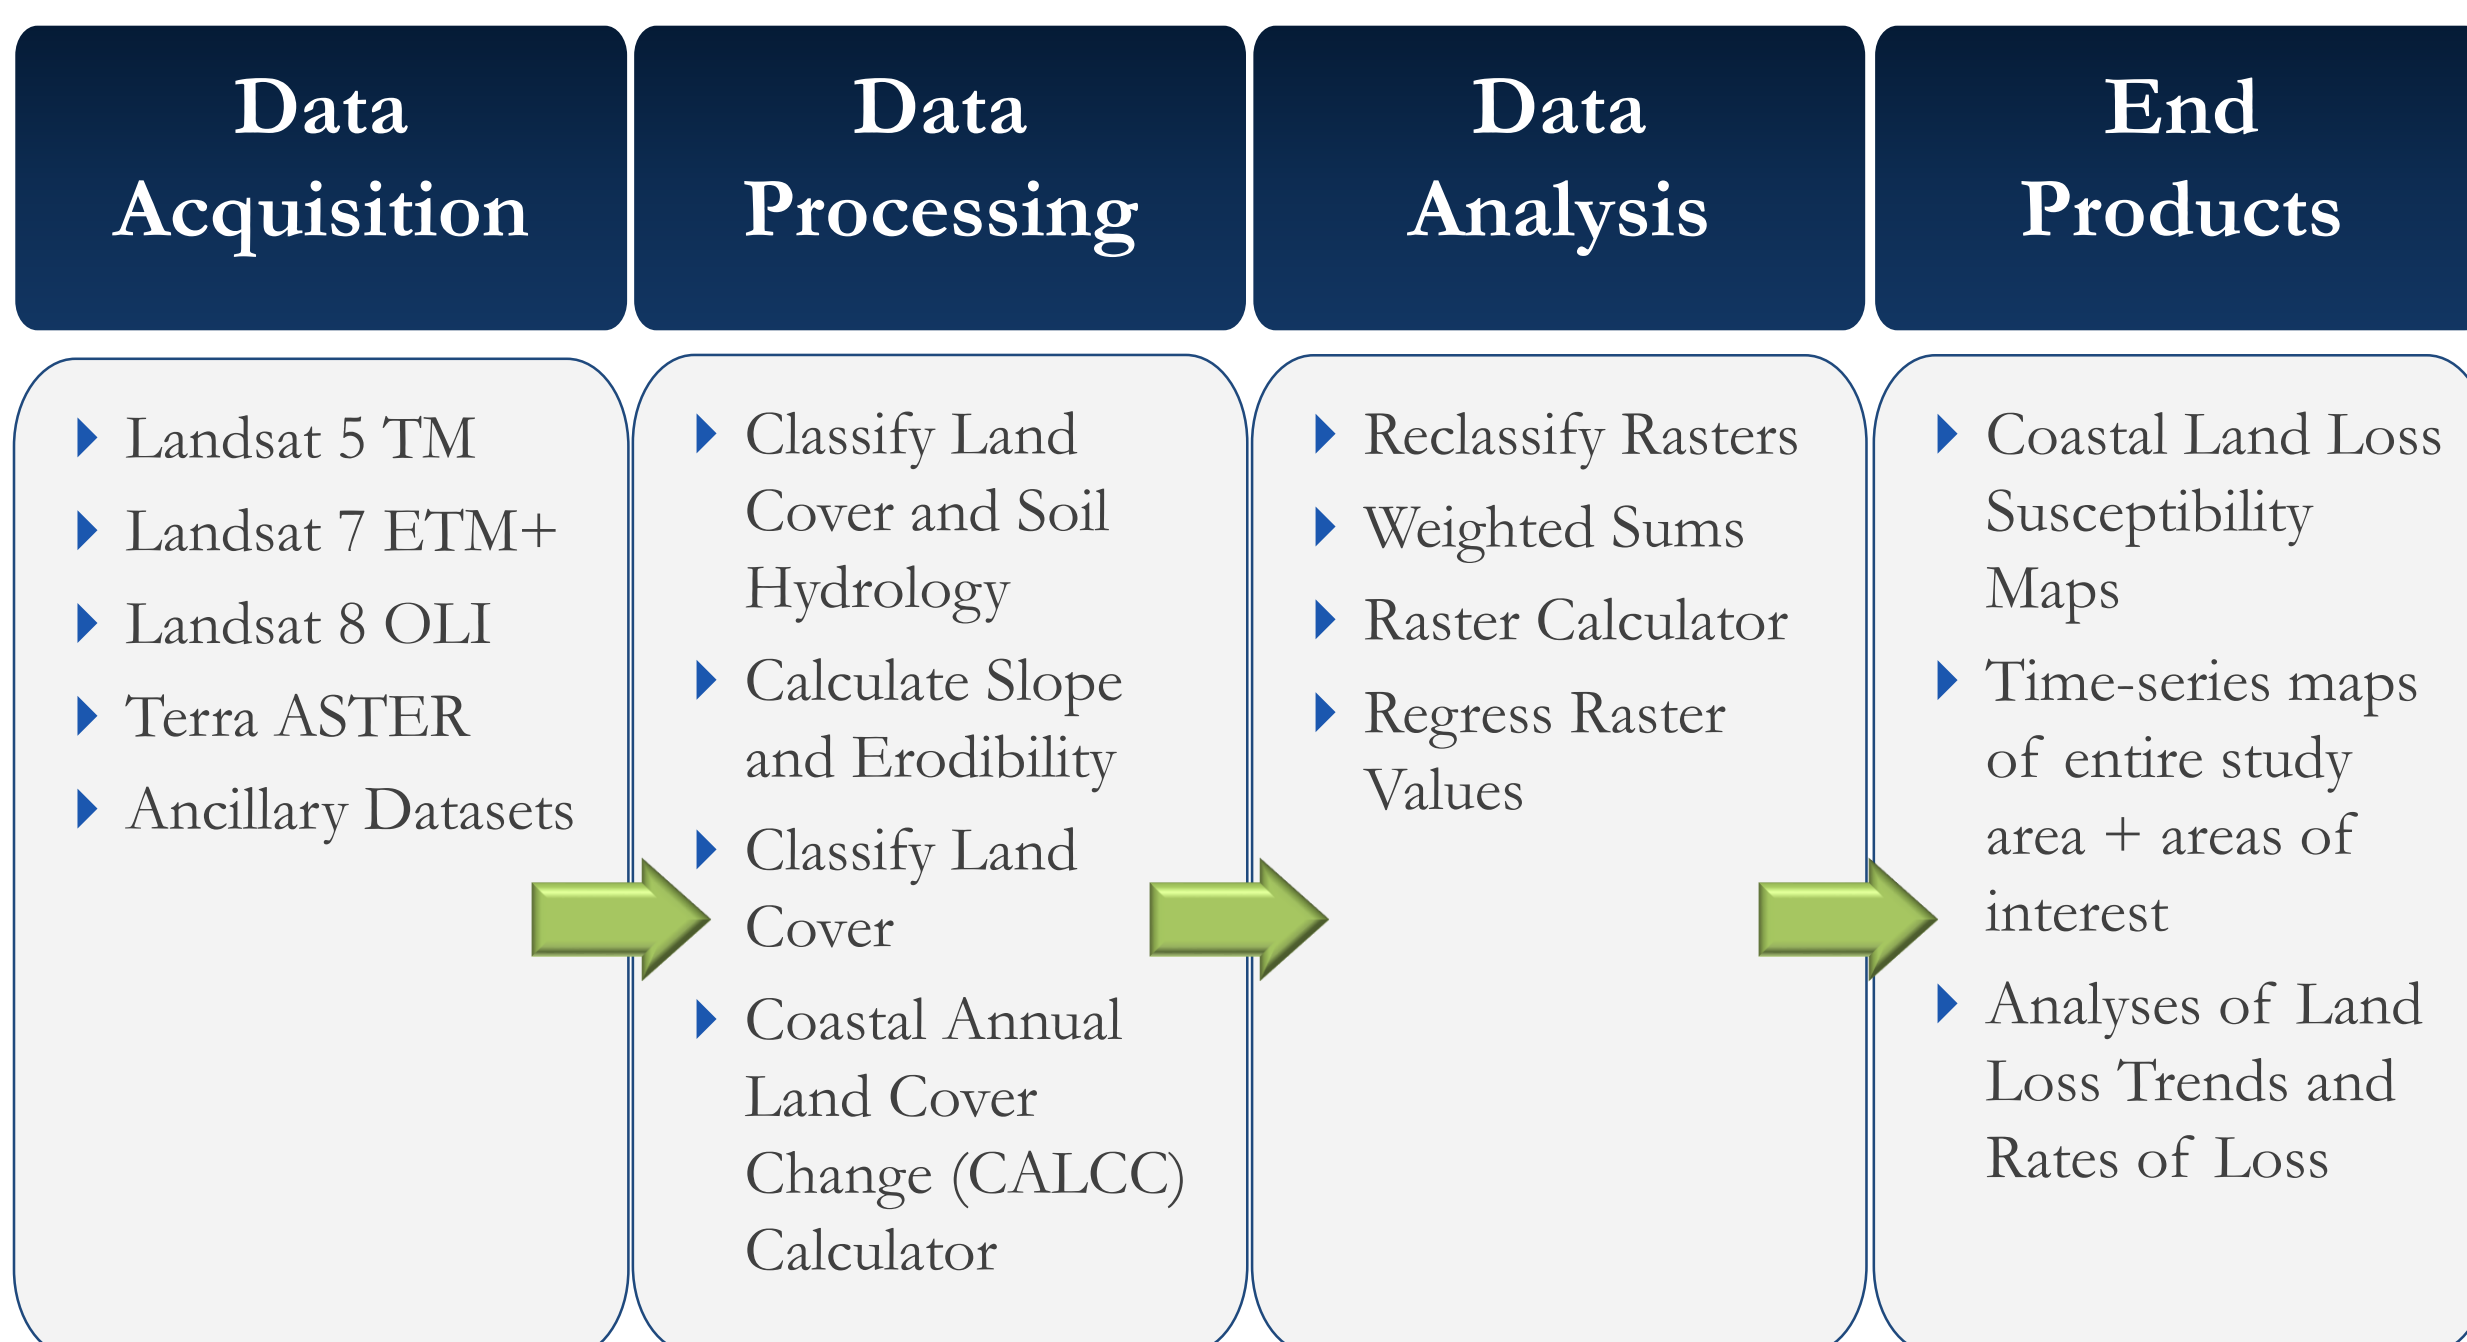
Data Acquisition

- Landsat 5 TM
- Landsat 7 ETM+
- Landsat 8 OLI
- Terra ASTER
- Ancillary Datasets

Data Processing

- Classify Land Cover and Soil Hydrology
- Calculate Slope and Erodibility
- Classify Land Cover
- Coastal Annual Land Cover Change (CALCC) Calculator

Data Analysis

- Reclassify Rasters
- Weighted Sums
- Raster Calculator
- Regress Raster Values

End Products

- Coastal Land Loss Susceptibility Maps
- Time-series maps of entire study area + areas of interest
- Analyses of Land Loss Trends and Rates of Loss